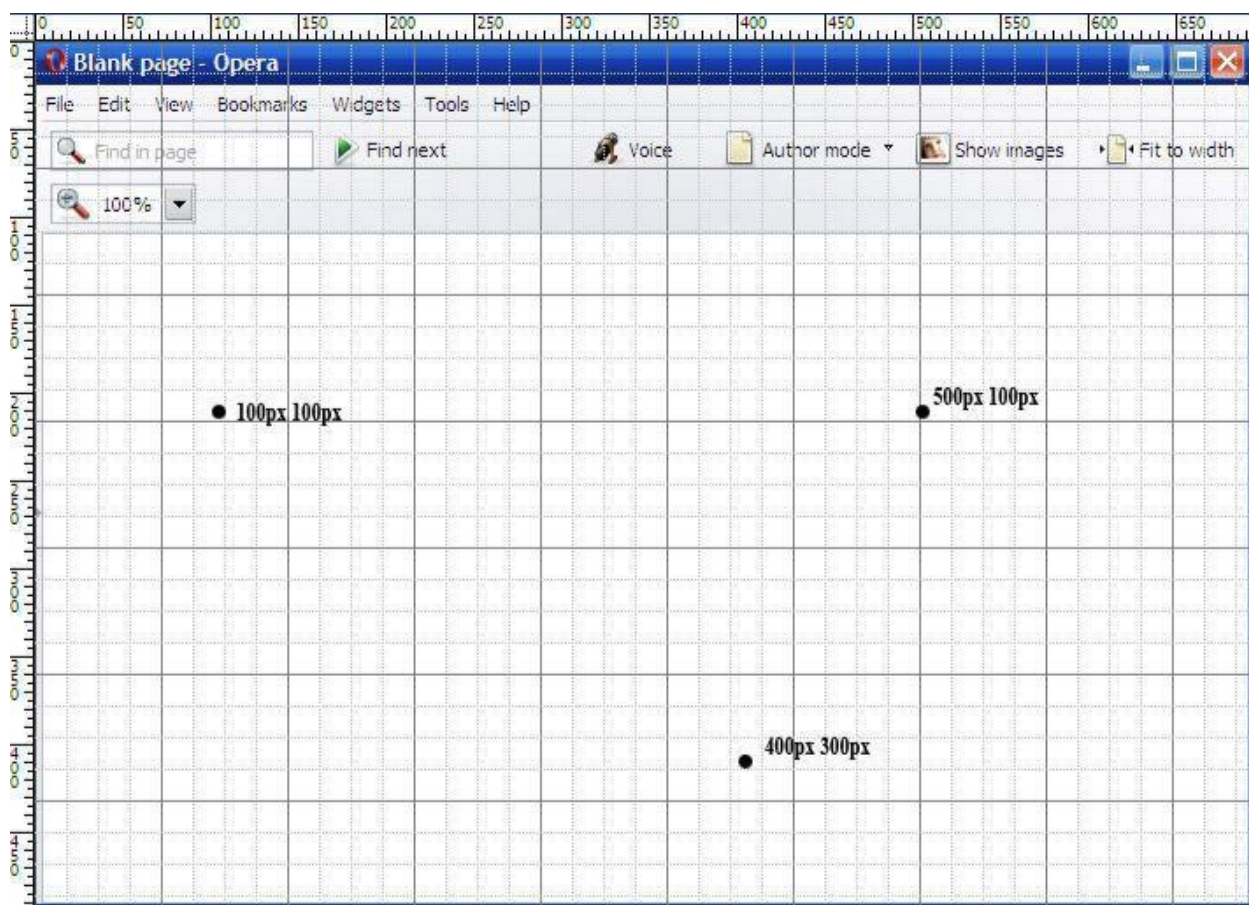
0 50 100 150 200 250 300 350 400 450 500 550 600 650

Blank page - Opera

File Edit View Bookmarks Widgets Tools Help

Find in page Find next Voice Author mode Show images Fit to width

100%

100px 100px

500px 100px

400px 300px